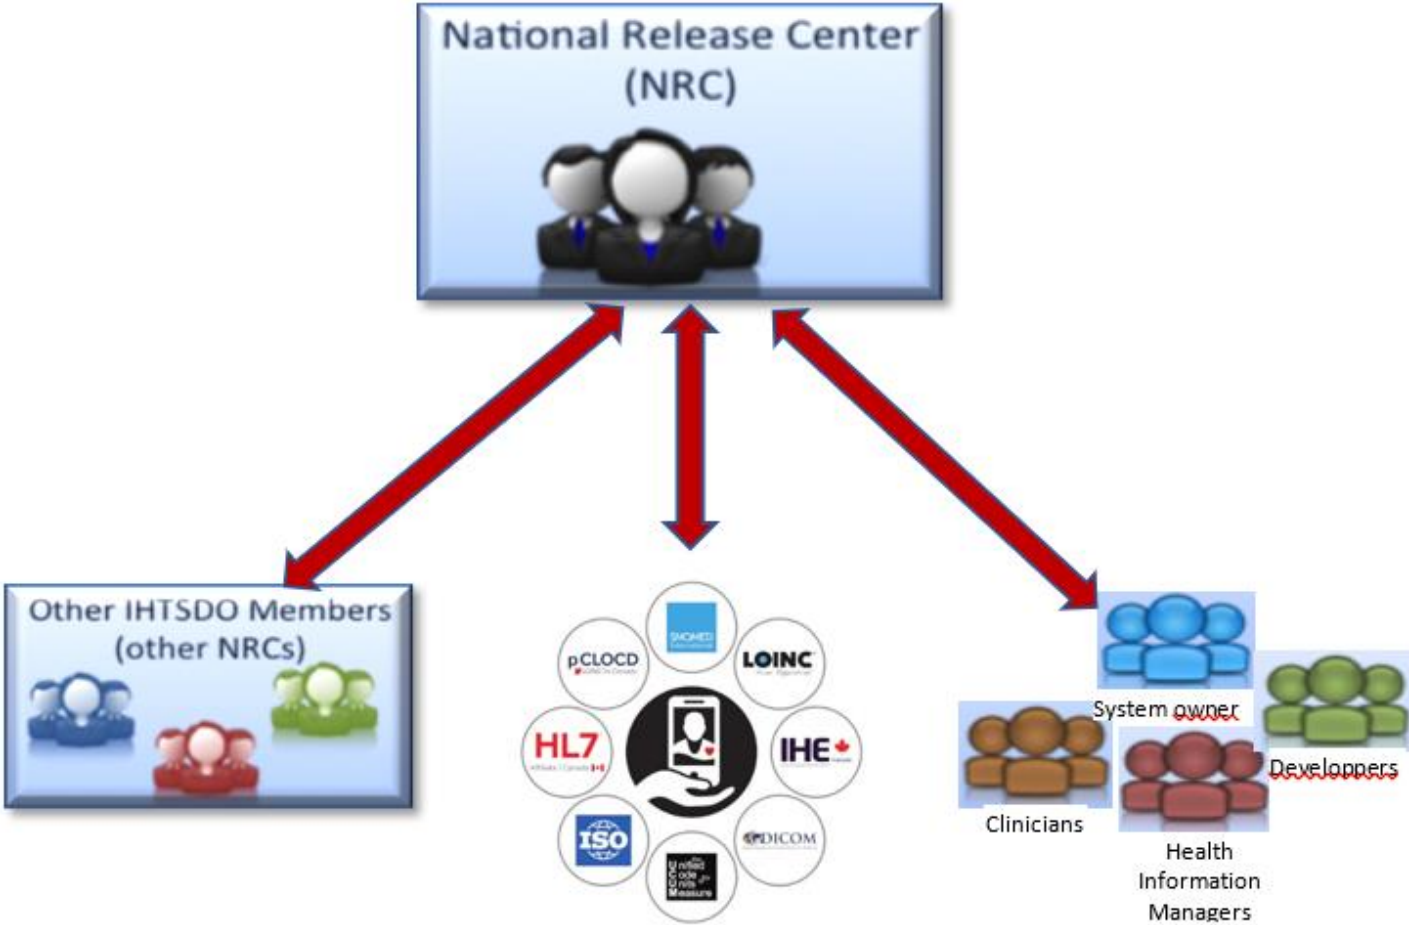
National Release Center (NRC)

Other IHTSDO Members (other NRCs)

SNOMED International

pCLOCD

LOINC

HL7

IHE

ISO

DICOM

Unified Code for Units of Measure

System owner

Developpers

Clinicians

Health Information Managers